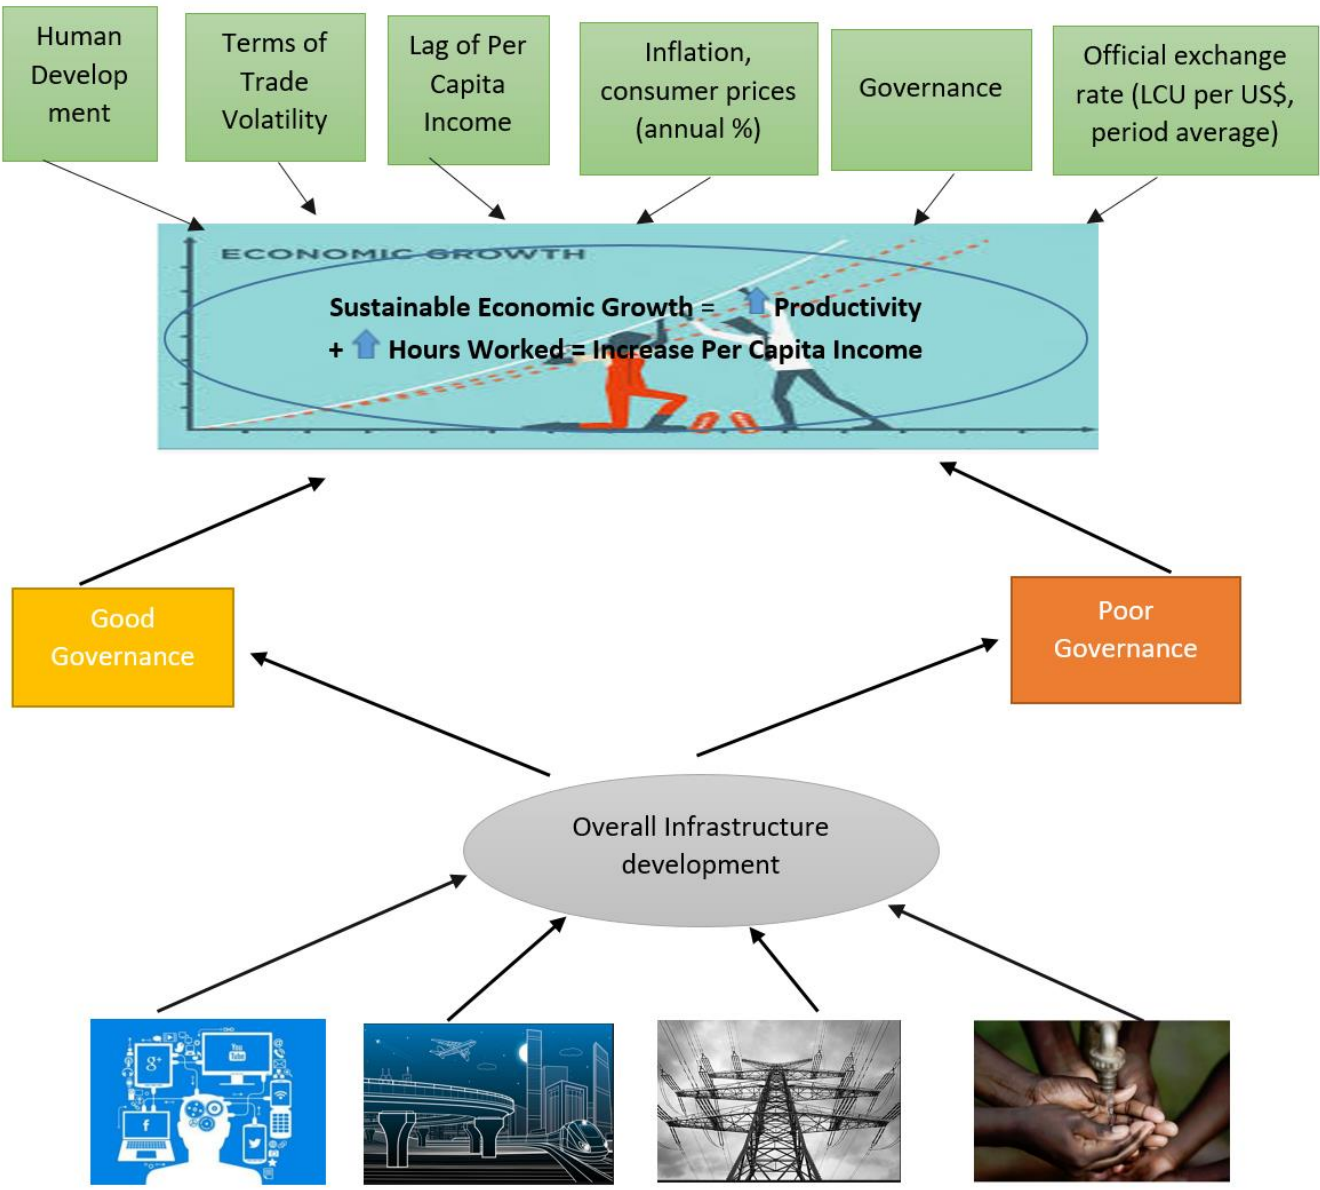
Human Develop ment

Terms of Trade Volatility

Lag of Per Capita Income

Inflation, consumer prices (annual %)

Governance

Official exchange rate (LCU per US$, period average)

ECONOMIC GROWTH

Sustainable Economic Growth = Productivity + Hours Worked = Increase Per Capita Income

Good Governance

Poor Governance

Overall Infrastructure development